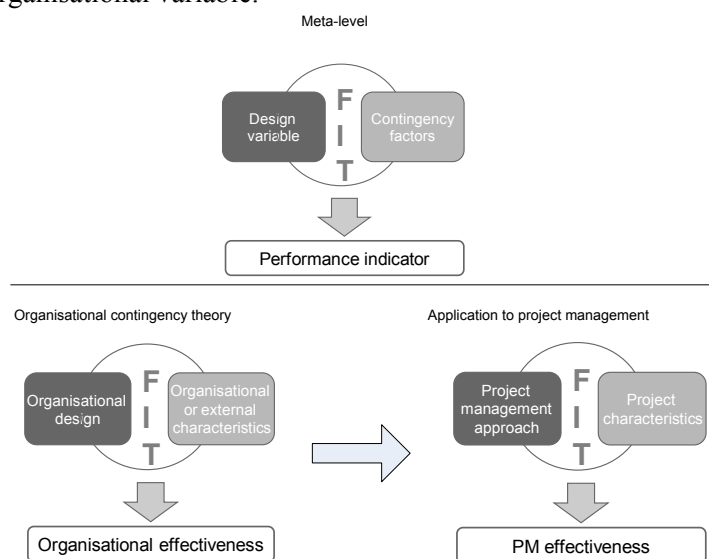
organisational variable.

Meta-level

Design variable

F
I
T

Contingency factors

Performance indicator

Organisational contingency theory

Organisational design

F
I
T

Organisational or external characteristics

Organisational effectiveness

Application to project management

Project management approach

F
I
T

Project characteristics

PM effectiveness